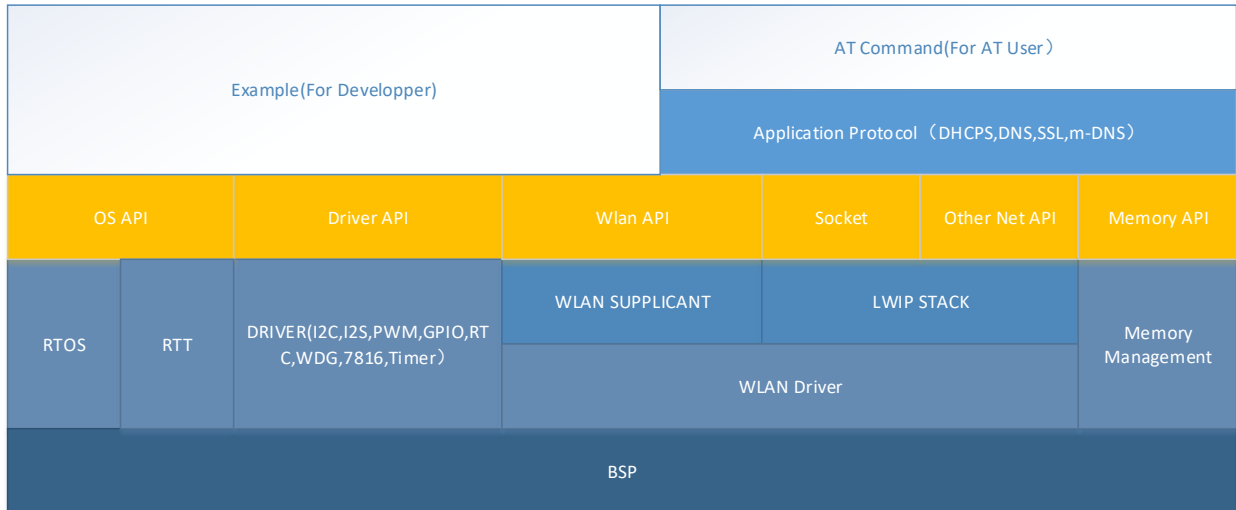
Example(For Developper)

AT Command(For AT User）

Application Protocol（DHCPS,DNS,SSL,m-DNS）

OS API

Driver API

Wlan API

Socket

Other Net API

Memory API

RTOS

RTT

DRIVER(I2C,I2S,PWM,GPIO,RTC,WDG,7816,Timer）

WLAN SUPPLICANT

LWIP STACK

WLAN Driver

Memory Management

BSP